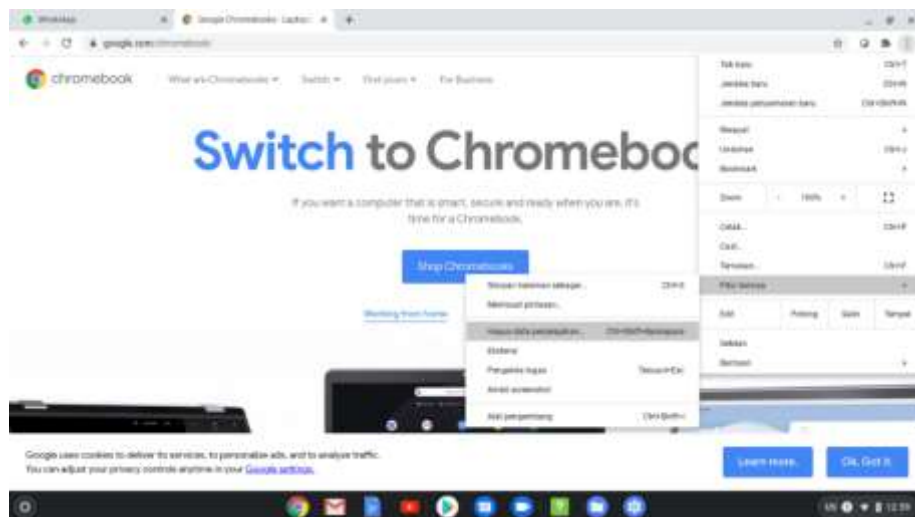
WhatsApp
Google Chromebooks - Laptop
google.com/chromebook

chromebook
What are Chromebooks
Switch
Find yours
For Business

Switch to Chromebo

If you want a computer that is smart, secure and ready when you are, it's time for a Chromebook.

Shop Chromebooks

Working from home

Tab baru Ctrl+T
Jendela baru Ctrl+N
Jendela penyamaran baru Ctrl+Shift+N
Riwayat
Unduhan Ctrl+J
Bookmark
Zoom 100%
Cetak... Ctrl+P
Cast...
Temukan... Ctrl+F
Fitur lainnya
Edit Potong Salin Tempel
Setelan
Bantuan

Simpan halaman sebagai... Ctrl+S
Membuat pintasan...
Hapus data penjelajahan... Ctrl+Shift+Backspace
Ekstensi
Pengelola tugas Telusuri+Esc
Alihkan screenshot
Alat pengembang Ctrl+Shift+I

Google uses cookies to deliver its services, to personalize ads, and to analyze traffic. You can adjust your privacy controls anytime in your Google settings.

Learn more
Ok, Got it

US